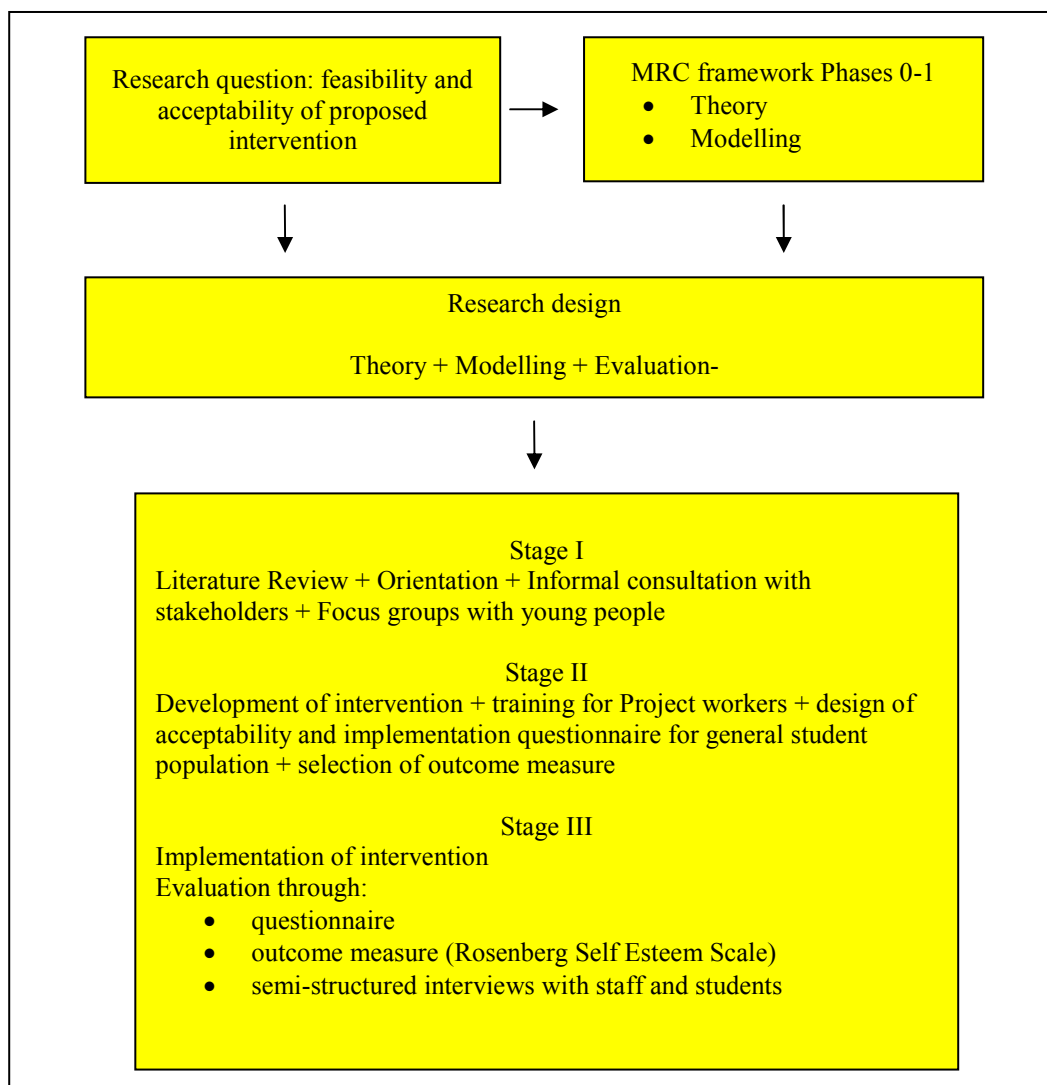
Research question: feasibility and acceptability of proposed intervention

MRC framework Phases 0-1
- Theory
- Modelling

Research design

Theory + Modelling + Evaluation-

Stage I
Literature Review + Orientation + Informal consultation with stakeholders + Focus groups with young people

Stage II
Development of intervention + training for Project workers + design of acceptability and implementation questionnaire for general student population + selection of outcome measure

Stage III
Implementation of intervention
Evaluation through:
- questionnaire
- outcome measure (Rosenberg Self Esteem Scale)
- semi-structured interviews with staff and students